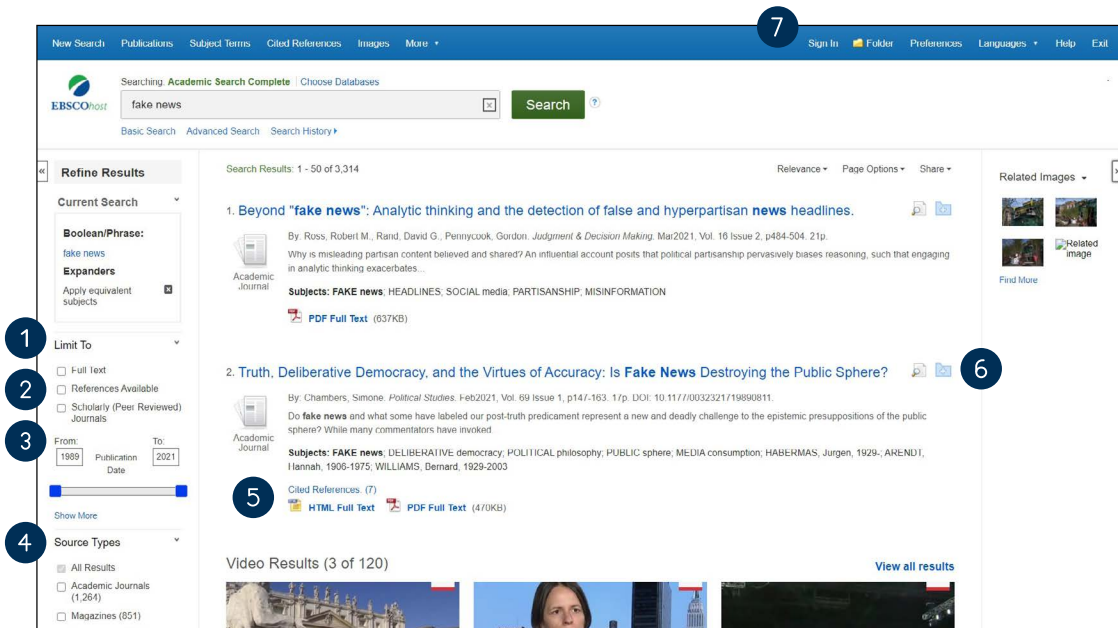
New Search Publications Subject Terms Cited References Images More

7

Sign In Folder Preferences Languages Help Exit

EBSCOhost

Searching: Academic Search Complete | Choose Databases

fake news

Search

Basic Search Advanced Search Search History

«

Refine Results

Current Search

Boolean/Phrase:

fake news

Expanders

Apply equivalent subjects

1

Limit To

2

Full Text

References Available

Scholarly (Peer Reviewed) Journals

3

From: 1989 Publication Date To: 2021

Show More

4

Source Types

All Results

Academic Journals (1,264)

Magazines (851)

Search Results: 1 - 50 of 3,314

Relevance Page Options Share

1. Beyond "fake news": Analytic thinking and the detection of false and hyperpartisan news headlines.

Academic Journal

By: Ross, Robert M.; Rand, David G.; Pennycook, Gordon. Judgment & Decision Making. Mar2021, Vol. 16 Issue 2, p484-504. 21p.

Why is misleading partisan content believed and shared? An influential account posits that political partisanship pervasively biases reasoning, such that engaging in analytic thinking exacerbates...

Subjects: FAKE news; HEADLINES; SOCIAL media; PARTISANSHIP; MISINFORMATION

PDF Full Text (637KB)

2. Truth, Deliberative Democracy, and the Virtues of Accuracy: Is Fake News Destroying the Public Sphere?

6

Academic Journal

By: Chambers, Simone. Political Studies. Feb2021, Vol. 69 Issue 1, p147-163. 17p. DOI: 10.1177/0032321719890811.

Do fake news and what some have labeled our post-truth predicament represent a new and deadly challenge to the epistemic presuppositions of the public sphere? While many commentators have invoked...

Subjects: FAKE news; DELIBERATIVE democracy; POLITICAL philosophy; PUBLIC sphere; MEDIA consumption; HABERMAS, Jurgen, 1929-; ARENDT, Hannah, 1906-1975; WILLIAMS, Bernard, 1929-2003

5

Cited References: (7)

HTML Full Text PDF Full Text (470KB)

Video Results (3 of 120)

View all results

Related Images

Related image

Find More